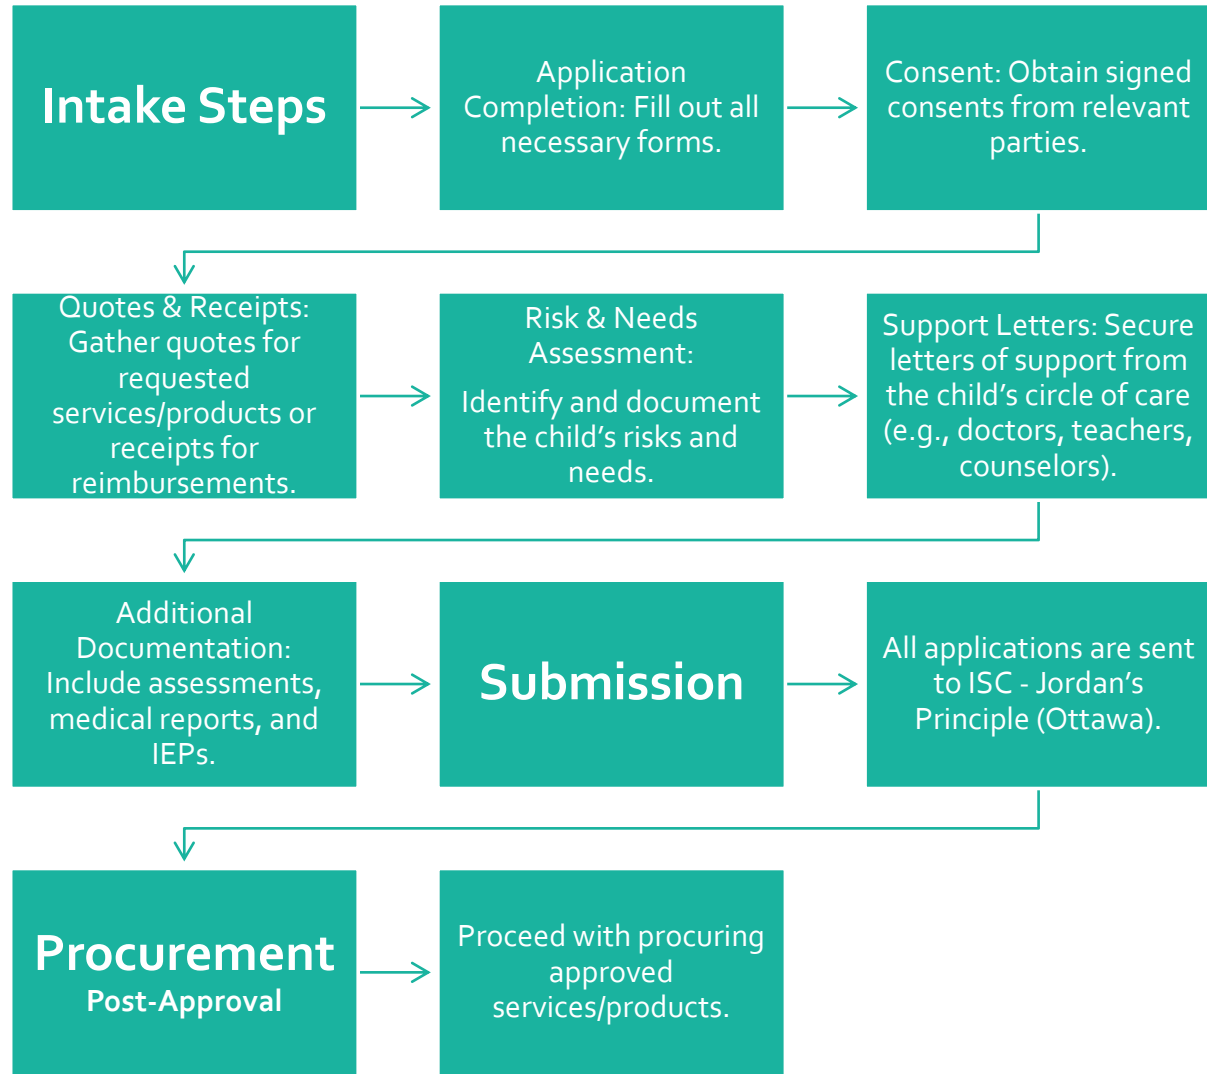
Intake Steps

Application Completion: Fill out all necessary forms.

Consent: Obtain signed consents from relevant parties.

Quotes & Receipts: Gather quotes for requested services/products or receipts for reimbursements.

Risk & Needs Assessment:

Identify and document the child's risks and needs.

Support Letters: Secure letters of support from the child's circle of care (e.g., doctors, teachers, counselors).

Additional Documentation: Include assessments, medical reports, and IEPs.

Submission

All applications are sent to ISC - Jordan's Principle (Ottawa).

Procurement
Post-Approval

Proceed with procuring approved services/products.